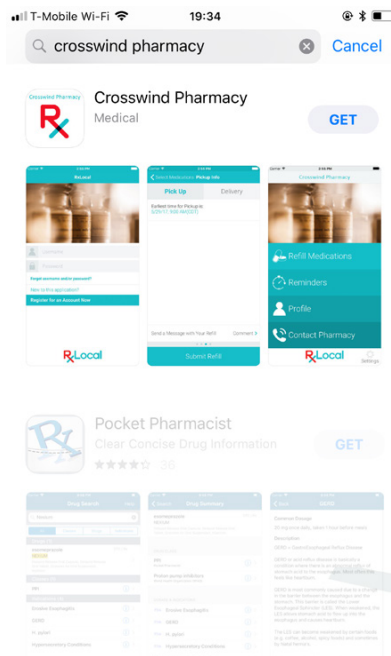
T-Mobile Wi-Fi 19:34

crosswind pharmacy

Cancel

Crosswind Pharmacy

Crosswind Pharmacy

Medical

GET

RxLocal

Username

Password

Forgot username and/or password?

New to this application?

Register for an Account Now

RxLocal

Select Medications Pickup Info

Pick Up

Delivery

Earliest time for Pickup is:

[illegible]

Send a Message with Your Refill

Comment

Submit Refill

Crosswind Pharmacy

Refill Medications

Reminders

Profile

Contact Pharmacy

RxLocal

Settings

Pocket Pharmacist

Clear Concise Drug Information

GET

36

Drug Search

Drug Summary

GERD